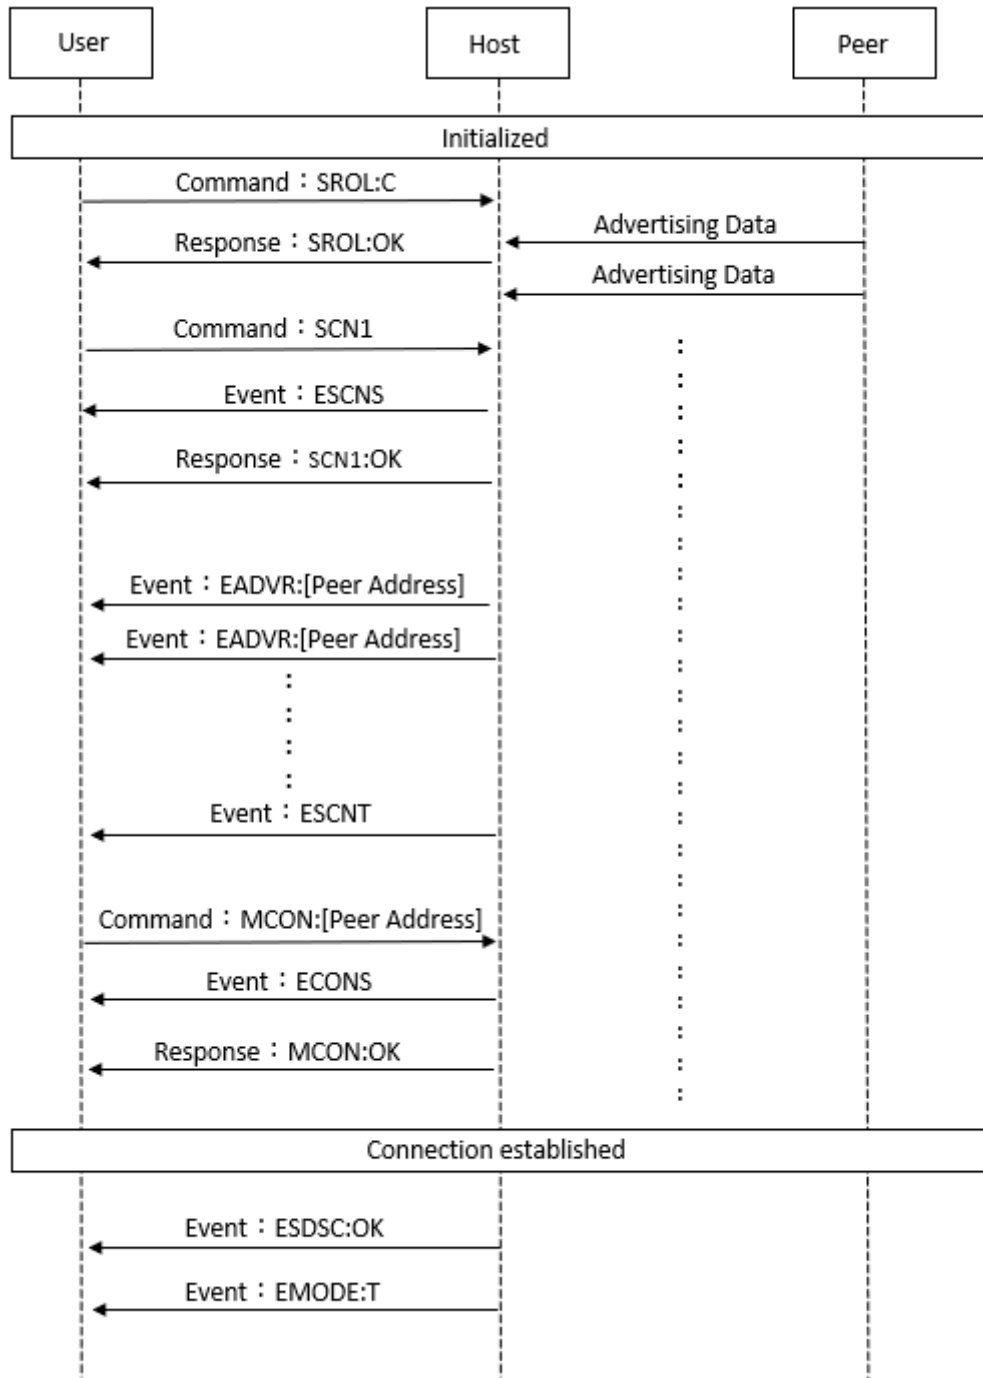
User

Host

Peer

Initialized

Command：SROL:C

Advertising Data

Response：SROL:OK

Advertising Data

Command：SCN1

Event：ESCNS

Response：SCN1:OK

Event：EADVR:[Peer Address]

Event：EADVR:[Peer Address]

Event：ESCNT

Command：MCON:[Peer Address]

Event：ECONS

Response：MCON:OK

Connection established

Event：ESDSC:OK

Event：EMODE:T